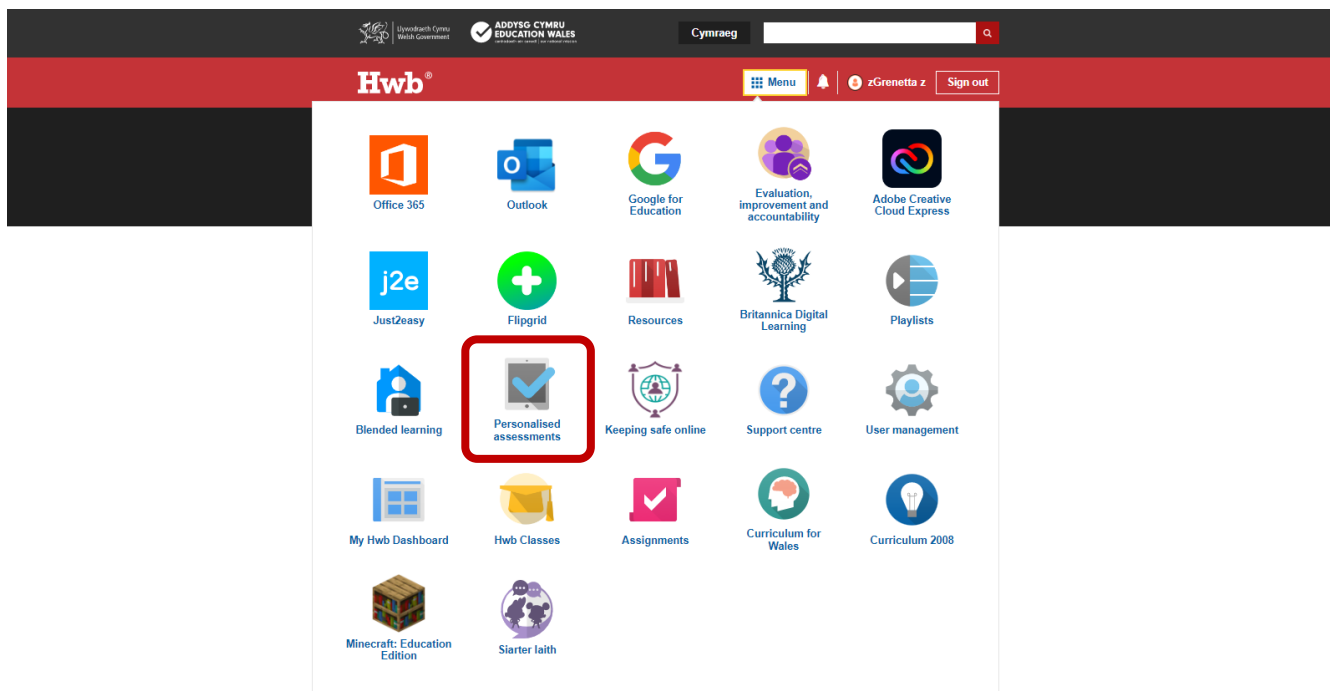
Llywodraeth Cymru
Welsh Government

ADDYSG CYMRU
EDUCATION WALES
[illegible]

Cymraeg

Hwb®

Menu

zGrenetta z

Sign out

Office 365

Outlook

Google for Education

Evaluation, improvement and accountability

Adobe Creative Cloud Express

j2e

Just2easy

Flipgrid

Resources

Britannica Digital Learning

Playlists

Blended learning

Personalised assessments

Keeping safe online

Support centre

User management

My Hwb Dashboard

Hwb Classes

Assignments

Curriculum for Wales

Curriculum 2008

Minecraft: Education Edition

Siarter Iaith